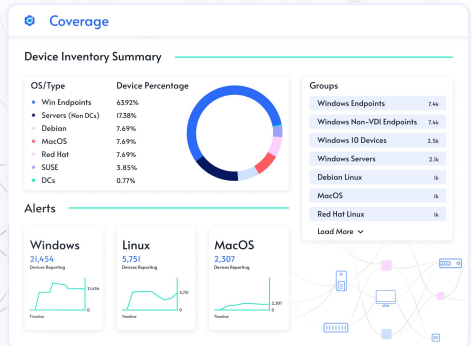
Coverage

Device Inventory Summary

| OS/Type | Device Percentage |
|---|---|
| Win Endpoints | 63.92% |
| Servers (Non DCs) | 17.38% |
| Debian | 7.69% |
| MacOS | 7.69% |
| Red Hat | 7.69% |
| SUSE | 3.85% |
| DCs | 0.77% |

Groups

| | |
|---|---|
| Windows Endpoints | 7.4k |
| Windows Non-VDI Endpoints | 7.4k |
| Windows 10 Devices | 2.5k |
| Windows Servers | 2.1k |
| Debian Linux | 1k |
| MacOS | 1k |
| Red Hat Linux | 1k |

Load More

Alerts

Windows
21,454
Devices Reporting
21,454
0
Timeline

Linux
5,751
Devices Reporting
5,751
0
Timeline

MacOS
2,307
Devices Reporting
2,307
0
Timeline